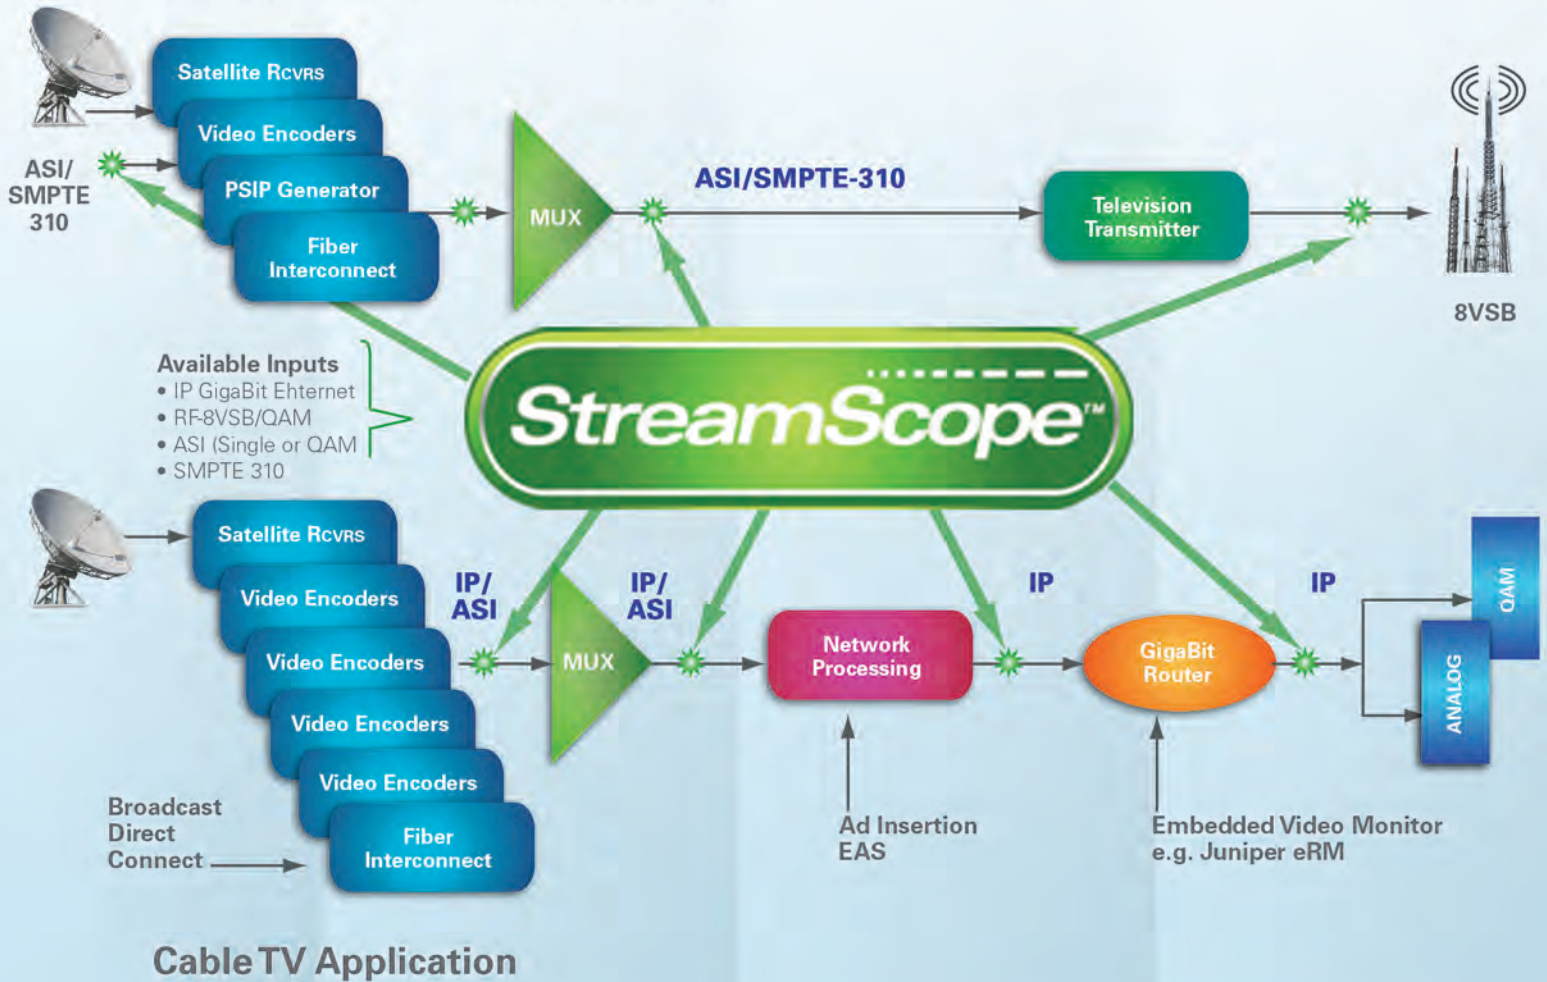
Satellite Rcvrs
Video Encoders
PSIP Generator
Fiber Interconnect

ASI/ SMPTE 310

MUX

ASI/SMPTE-310

Television Transmitter

8VSB

Available Inputs
• IP GigaBit Ehternet
• RF-8VSB/QAM
• ASI (Single or QAM
• SMPTE 310

StreamScope™

Satellite Rcvrs
Video Encoders
Video Encoders
Video Encoders
Video Encoders
Fiber Interconnect

Broadcast Direct Connect

IP/ ASI

MUX

IP/ ASI

Network Processing

IP

GigaBit Router

IP

QAM

ANALOG

Ad Insertion
EAS

Embedded Video Monitor
e.g. Juniper eRM

Cable TV Application